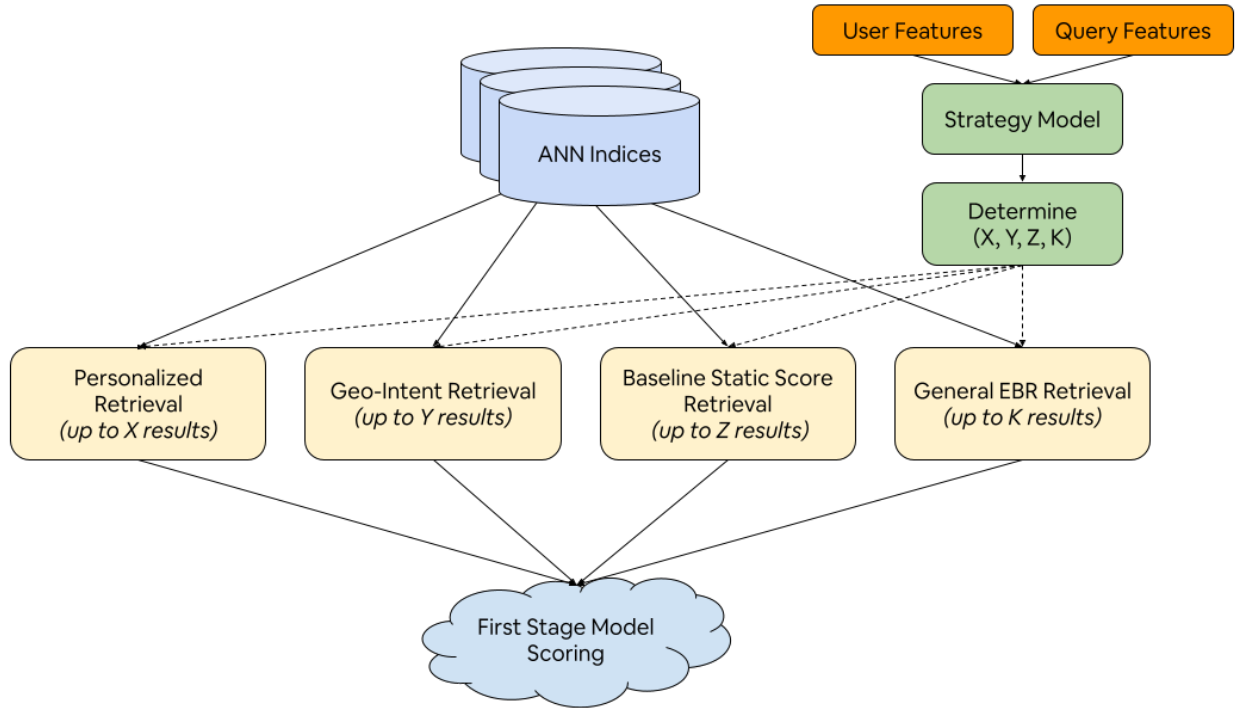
User Features

Query Features

ANN Indices

Strategy Model

Determine (X, Y, Z, K)

Personalized Retrieval *(up to X results)*

Geo-Intent Retrieval *(up to Y results)*

Baseline Static Score Retrieval *(up to Z results)*

General EBR Retrieval *(up to K results)*

First Stage Model Scoring